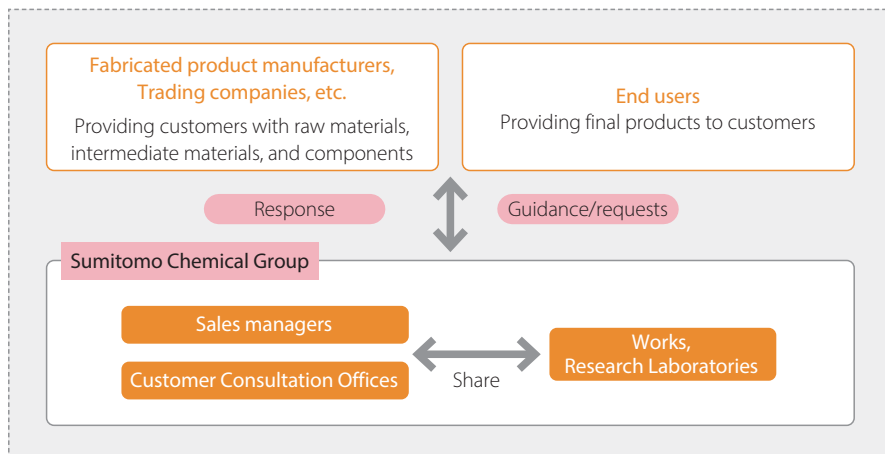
Fabricated product manufacturers, Trading companies, etc.
Providing customers with raw materials, intermediate materials, and components

End users
Providing final products to customers

Response

Guidance/requests

Sumitomo Chemical Group

Sales managers

Customer Consultation Offices

Share

Works, Research Laboratories